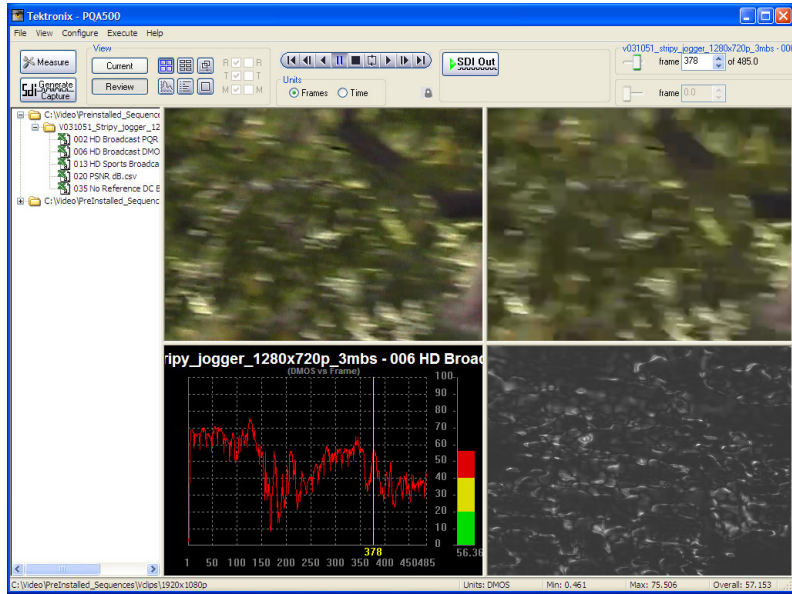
Tektronix - PQA500

File View Configure Execute Help

Measure

Generate Capture

View

Current

Review

R R
T T
M M

Units
Frames Time

SDI Out

v031051_stripy_jogger_1280x720p_3mbs - 006
frame 378 of 485.0
frame 0.0

C:\Video\Preinstalled_Sequence
V031051_Stripy_jogger_12
002 HD Broadcast PQR
006 HD Broadcast DMO
013 HD Sports Broadca
020 PSNR dB.csv
035 No Reference DC E
C:\Video\PreInstalled_Sequenc

ripy_jogger_1280x720p_3mbs - 006 HD Broad
(DMOS vs Frame)
100
90
80
70
60
50
40
30
20
10
0
1 50 100 150 200 250 300 350 400 450485
378
56.36

C:\Video\PreInstalled_Sequences\Vclips\1920x1080p
Units: DMOS
Min: 0.461
Max: 75.506
Overall: 57.153